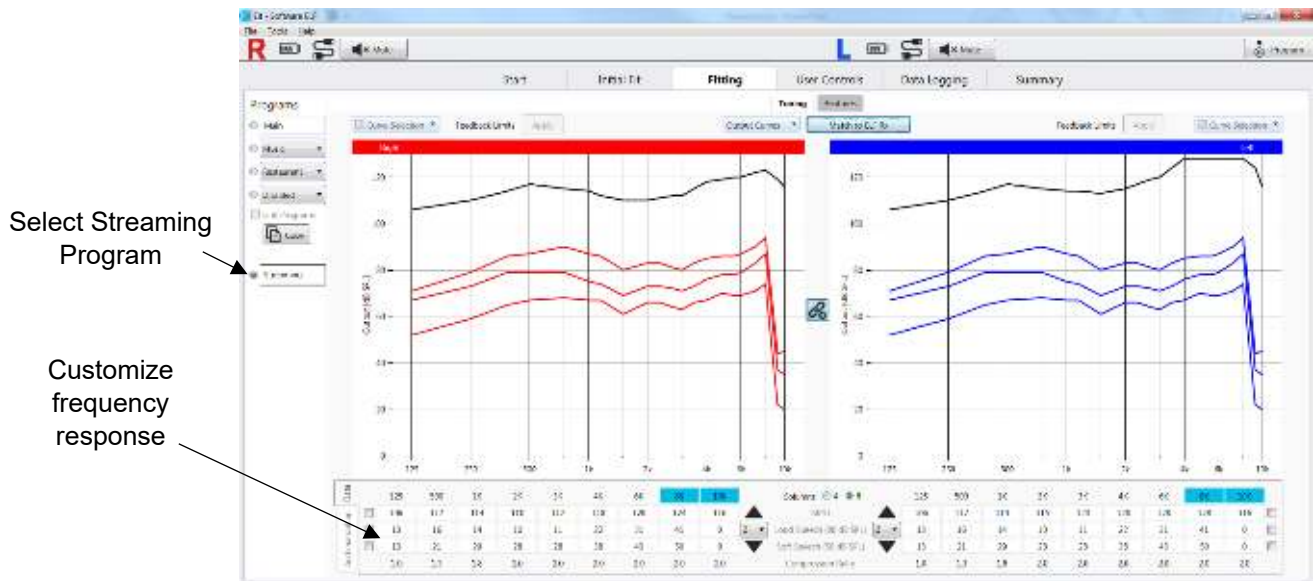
Select Streaming Program

Customize frequency response

R

L

Start

Initial Fit

Fitting

User Controls

Data Logging

Summary

Programs

Main

Tuning

Feedback Limits

Curve Selection

Match to DSL

Right

Left

125

250

500

1k

2k

4k

8k

10k